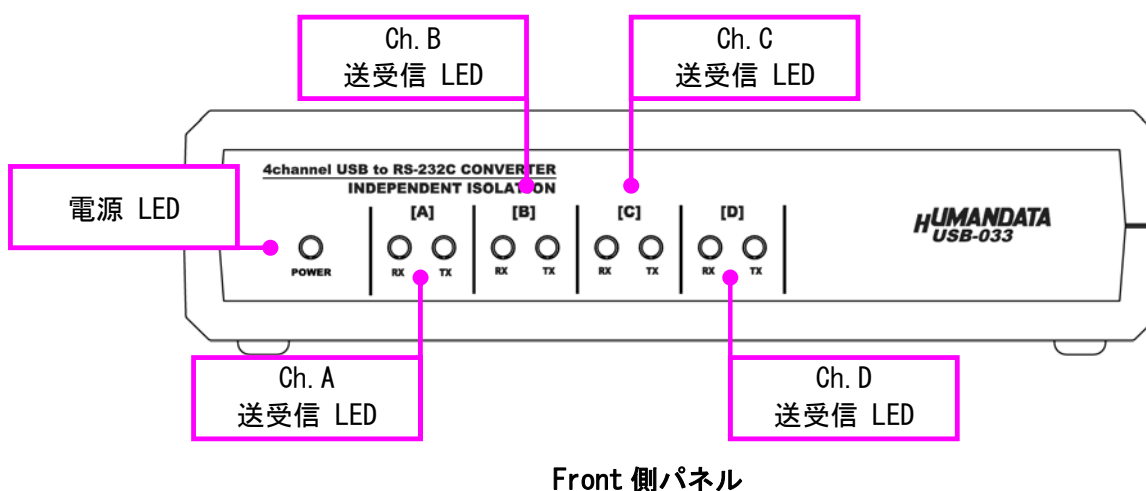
Ch.B
送受信 LED

Ch.C
送受信 LED

4channel USB to RS-232C CONVERTER
INDEPENDENT ISOLATION

電源 LED

[A] [B] [C] [D]

POWER

RX TX RX TX RX TX RX TX

HUMANDATA
USB-033

Ch.A
送受信 LED

Ch.D
送受信 LED

Front 側パネル